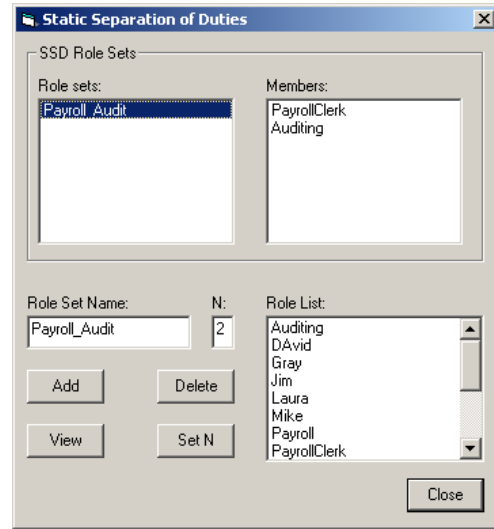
Static Separation of Duties

SSD Role Sets

Role sets:

Payroll_Audit

Members:

PayrollClerk
Auditing

Role Set Name:

Payroll_Audit

N:

2

Role List:

Auditing
DAvid
Gray
Jim
Laura
Mike
Payroll
PayrollClerk

Add

Delete

View

Set N

Close